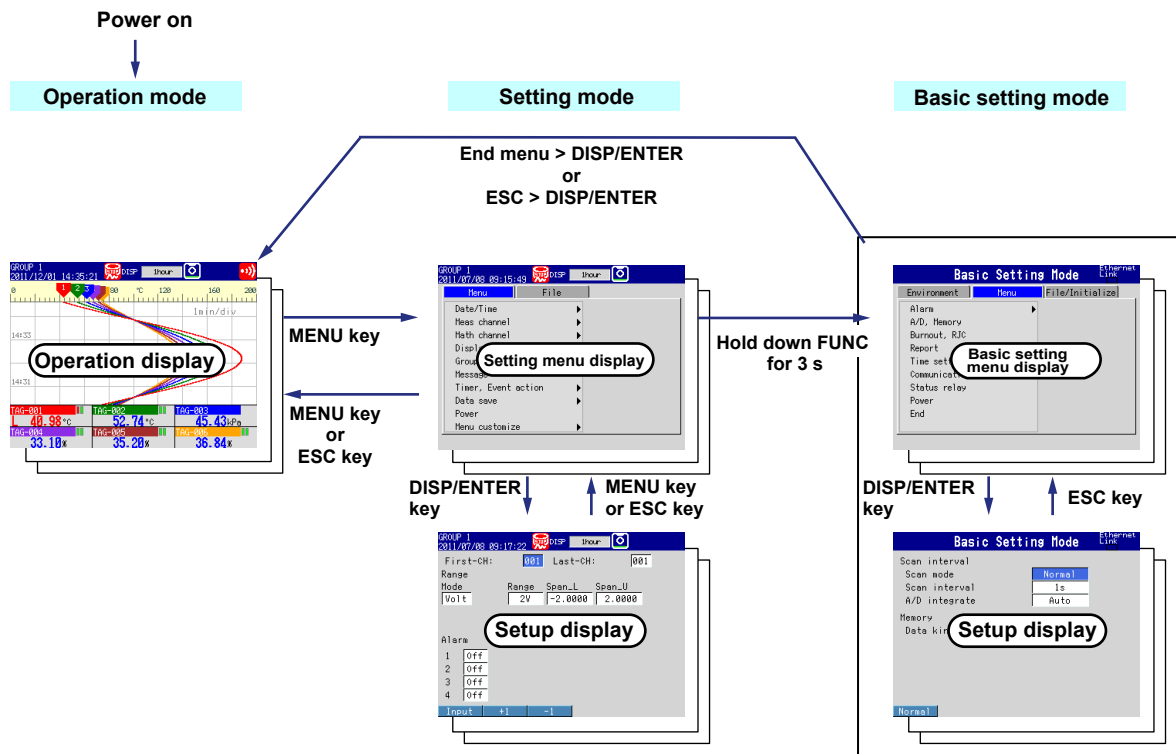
Power on

Operation mode

Setting mode

Basic setting mode

End menu > DISP/ENTER
or
ESC > DISP/ENTER

GROUP 1
2011/12/01 14:35:21 DISP 1hour

0 1 2 3 80 °C 120 160 200
1min/div
14:33
Operation display
14:31

TAG-001 40.98°C
TAG-002 52.74°C
TAG-003 45.43kPa
TAG-004 33.10%
TAG-005 35.20%
TAG-006 36.84%

MENU key

MENU key
or
ESC key

GROUP 1
2011/07/08 09:15:49 DISP 1hour
Menu File
Date/Time
Meas channel
Math channel
Displ
Group
Message
Setting menu display
Timer, Event action
Data save
Power
Menu customize

Hold down FUNC
for 3 s

Basic Setting Mode Ethernet Link
Environment Menu File/Initialize
Alarm
A/D, Memory
Burnout, RJC
Report
Time sett
Communicat
Basic setting menu display
Status relay
Power
End

DISP/ENTER
key

MENU key
or ESC key

DISP/ENTER
key

ESC key

GROUP 1
2011/07/08 09:17:22 DISP 1hour
First-CH: 001 Last-CH: 001
Range
Mode Range Span_L Span_U
Volt 2V -2.0000 2.0000
Alarm
Setup display
1 Off
2 Off
3 Off
4 Off
Input +1 -1

Basic Setting Mode Ethernet Link
Scan interval
Scan mode Normal
Scan interval 1s
A/D integrate Auto
Memory
Data kin
Setup display
Normal